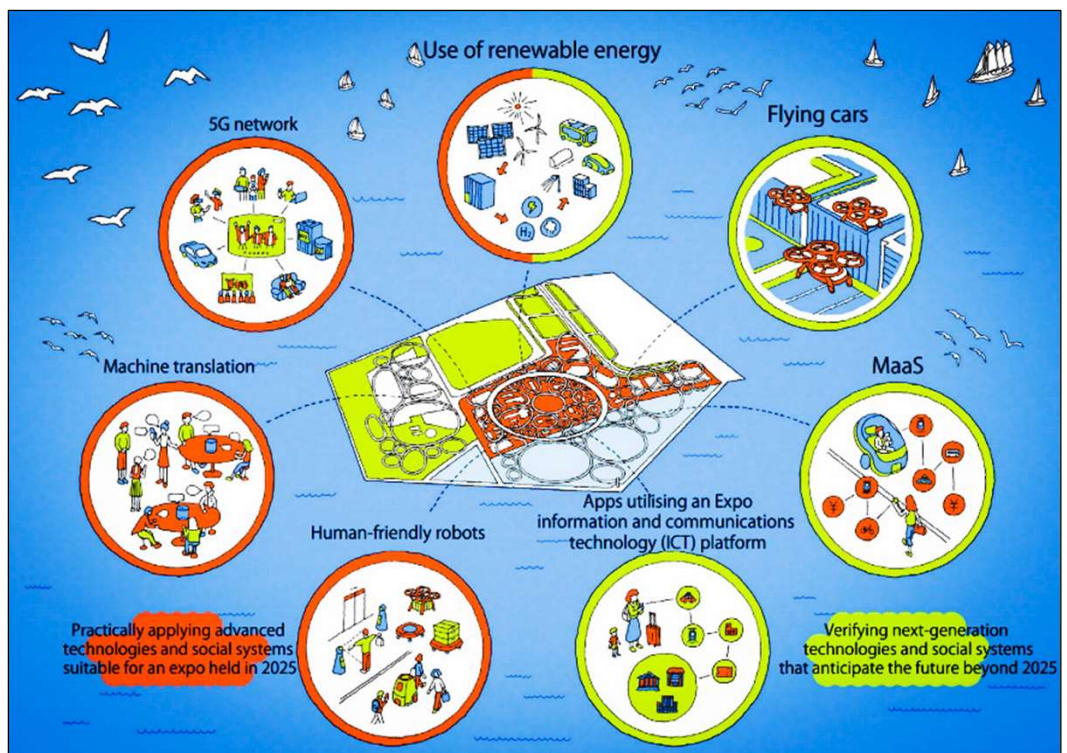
Use of renewable energy

5G network

Flying cars

Machine translation

MaaS

Apps utilising an Expo information and communications technology (ICT) platform

Human-friendly robots

Practically applying advanced technologies and social systems suitable for an expo held in 2025

Verifying next-generation technologies and social systems that anticipate the future beyond 2025